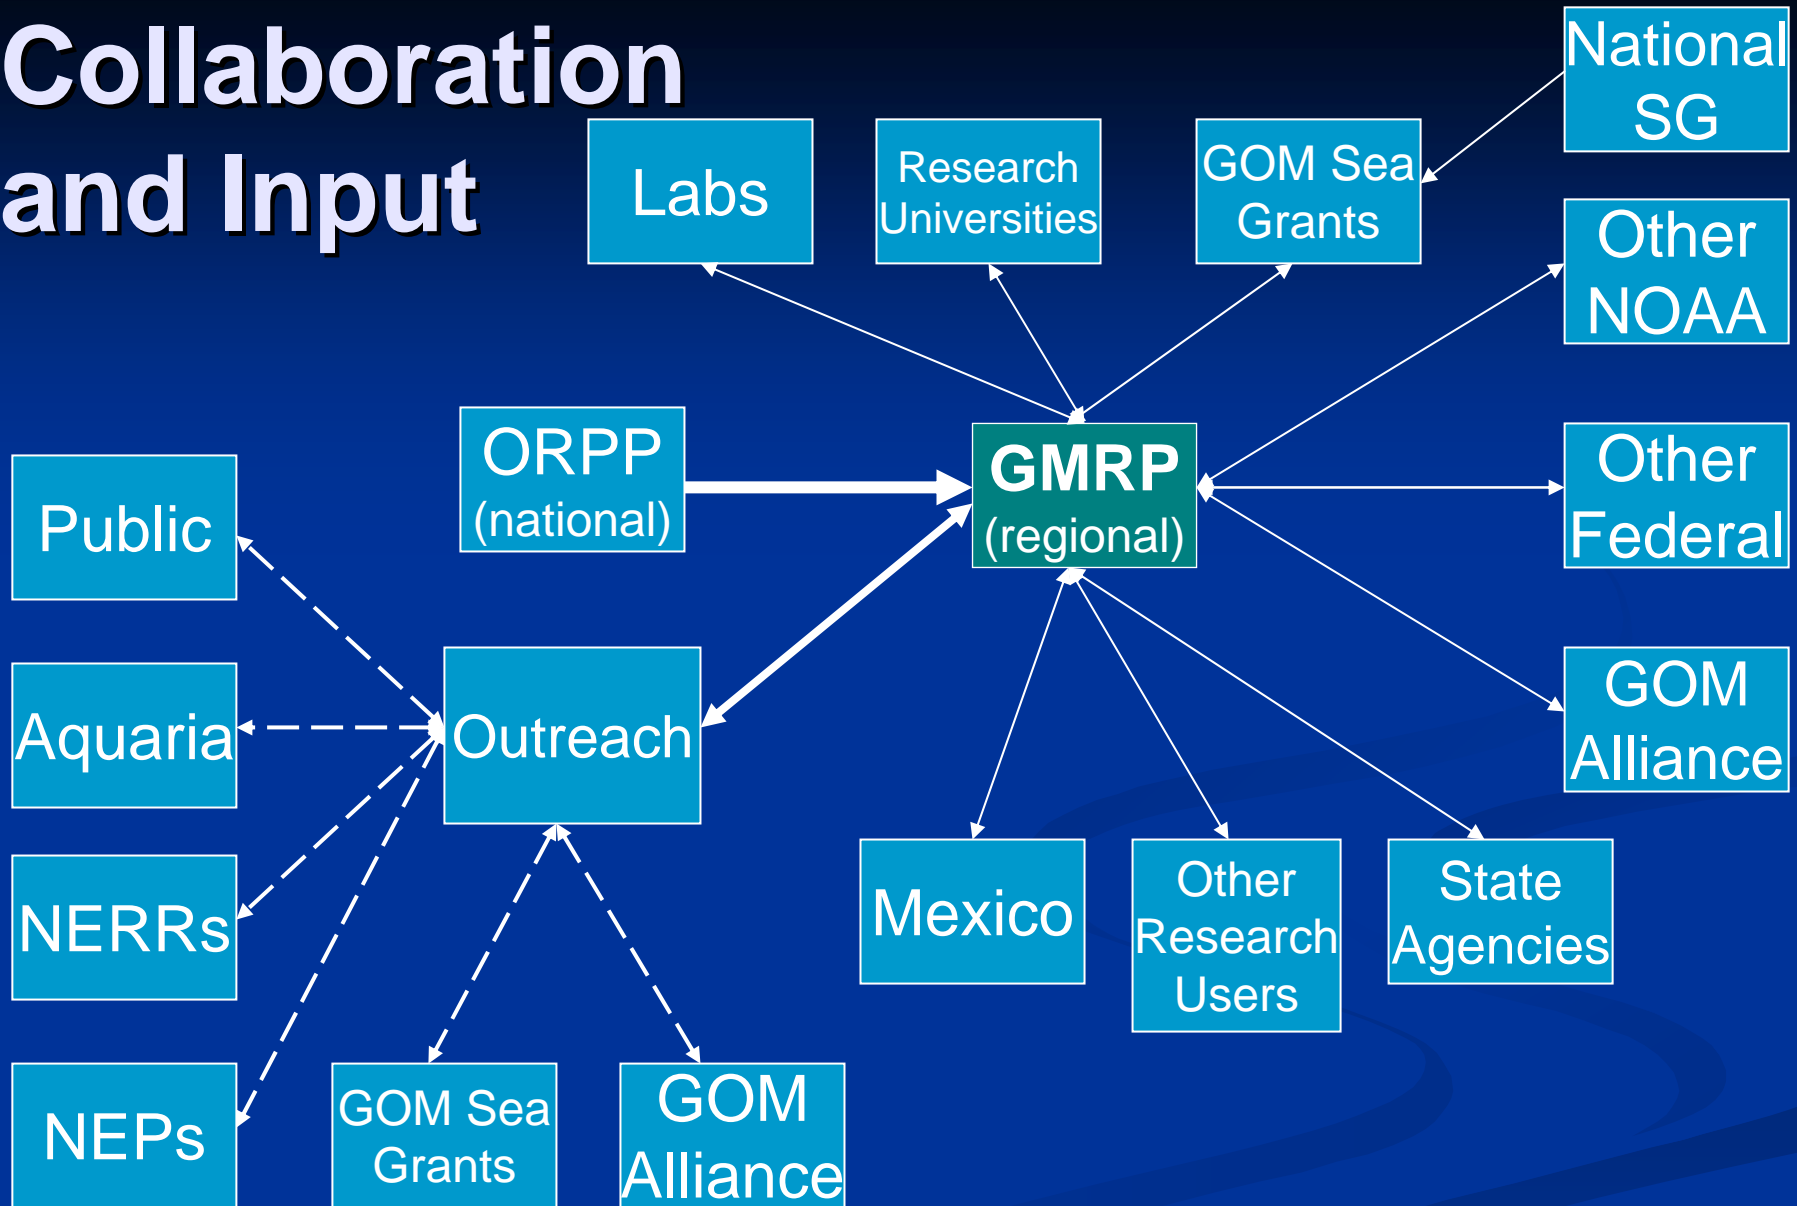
Collaboration and Input

Labs

Research Universities

GOM Sea Grants

National SG

Other NOAA

ORPP (national)

GMRP (regional)

Other Federal

Public

Aquaria

Outreach

GOM Alliance

NERRs

Mexico

Other Research Users

State Agencies

NEPs

GOM Sea Grants

GOM Alliance